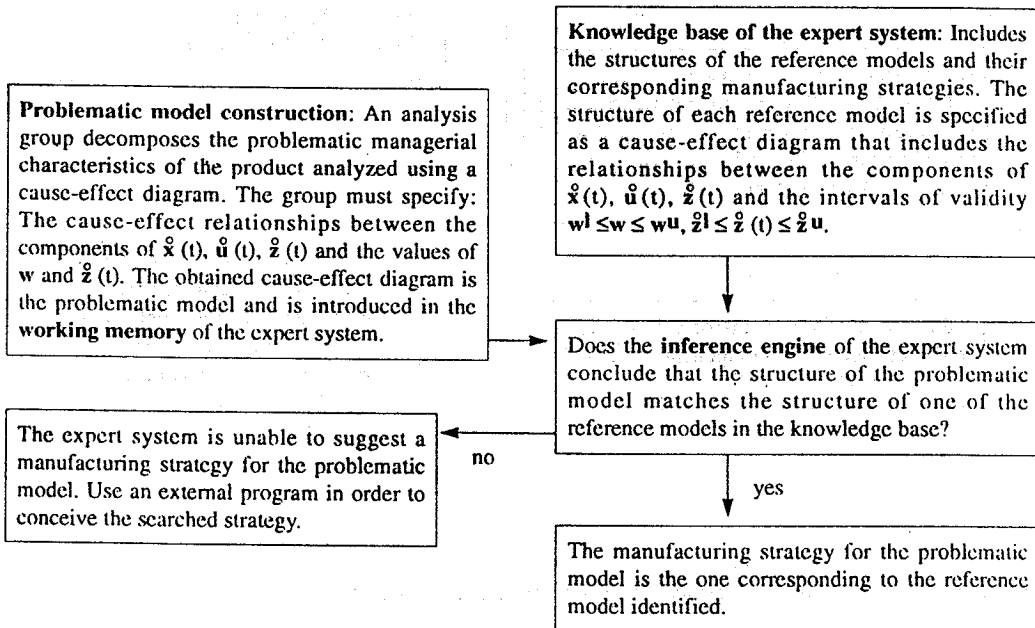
**Knowledge base of the expert system**: Includes the structures of the reference models and their corresponding manufacturing strategies. The structure of each reference model is specified as a cause-effect diagram that includes the relationships between the components of $\mathring{\mathbf{x}}(t)$, $\mathring{\mathbf{u}}(t)$, $\mathring{\mathbf{z}}(t)$ and the intervals of validity $\mathbf{w^l} \leq \mathbf{w} \leq \mathbf{w^u}$, $\mathring{\mathbf{z}}^{\mathbf{l}} \leq \mathring{\mathbf{z}}(t) \leq \mathring{\mathbf{z}}^{\mathbf{u}}$.

**Problematic model construction**: An analysis group decomposes the problematic managerial characteristics of the product analyzed using a cause-effect diagram. The group must specify: The cause-effect relationships between the components of $\mathring{\mathbf{x}}(t)$, $\mathring{\mathbf{u}}(t)$, $\mathring{\mathbf{z}}(t)$ and the values of $\mathbf{w}$ and $\mathring{\mathbf{z}}(t)$. The obtained cause-effect diagram is the problematic model and is introduced in the **working memory** of the expert system.

Does the **inference engine** of the expert system conclude that the structure of the problematic model matches the structure of one of the reference models in the knowledge base?

no

The expert system is unable to suggest a manufacturing strategy for the problematic model. Use an external program in order to conceive the searched strategy.

yes

The manufacturing strategy for the problematic model is the one corresponding to the reference model identified.